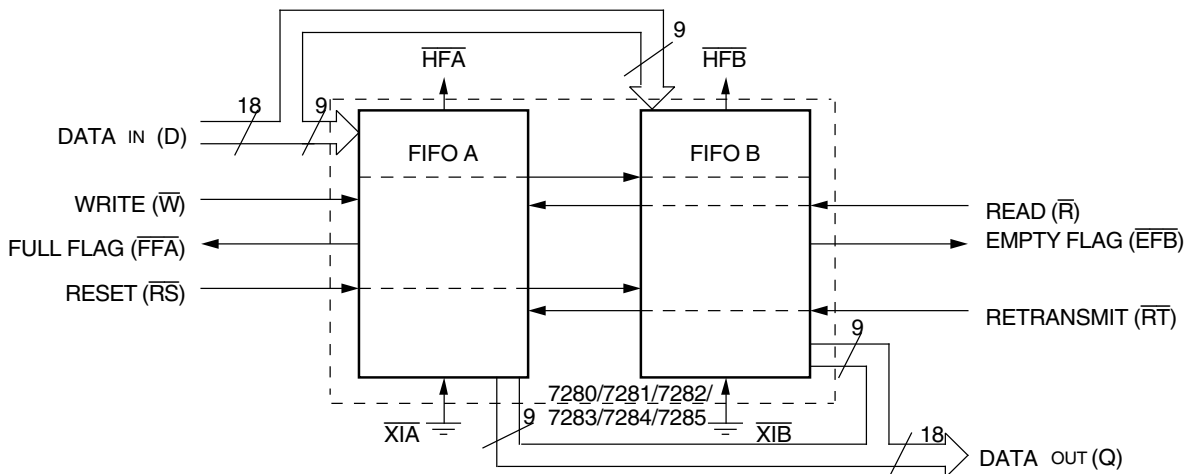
9

$\overline{HFA}$

$\overline{HFB}$

18

9

DATA IN (D)

FIFO A

FIFO B

WRITE ($\overline{W}$)

READ ($\overline{R}$)

FULL FLAG ($\overline{FFA}$)

EMPTY FLAG ($\overline{EFB}$)

RESET ($\overline{RS}$)

RETRANSMIT ($\overline{RT}$)

9

9

7280/7281/7282/ 7283/7284/7285

$\overline{XIA}$

$\overline{XIB}$

9

18

DATA OUT (Q)